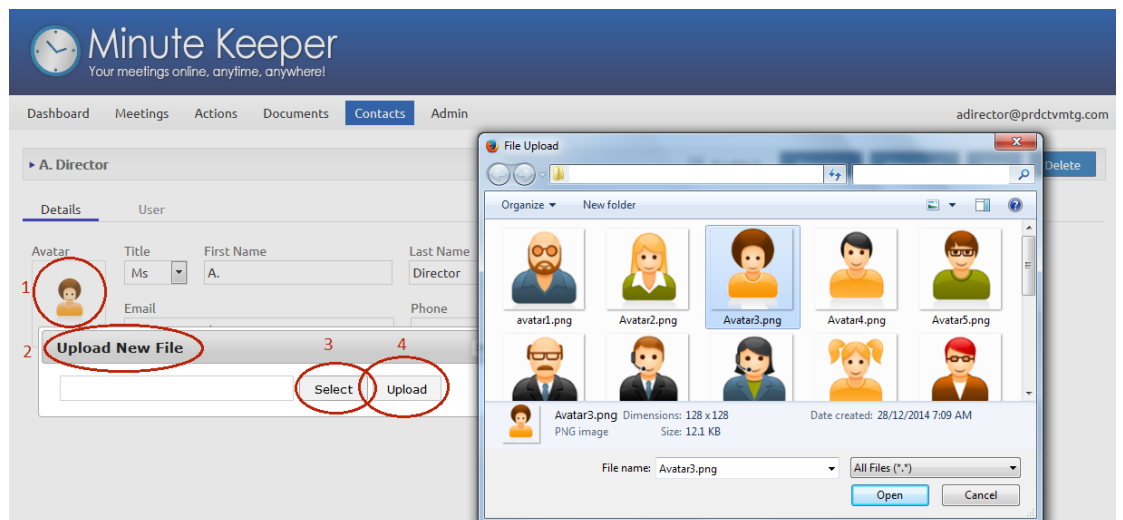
Minute Keeper
Your meetings online, anytime, anywhere!

Dashboard Meetings Actions Documents Contacts Admin adirector@prdctvmtg.com

▸ A. Director

Delete

Details User

Avatar
Title
Ms
First Name
A.
Last Name
Director
Email
Phone

1
2
Upload New File
3
4
Select
Upload

File Upload
Organize ▾ New folder

avatar1.png
Avatar2.png
Avatar3.png
Avatar4.png
Avatar5.png

Avatar3.png Dimensions: 128 x 128 Date created: 28/12/2014 7:09 AM
PNG image Size: 12.1 KB

File name: Avatar3.png
All Files (*.*)
Open Cancel